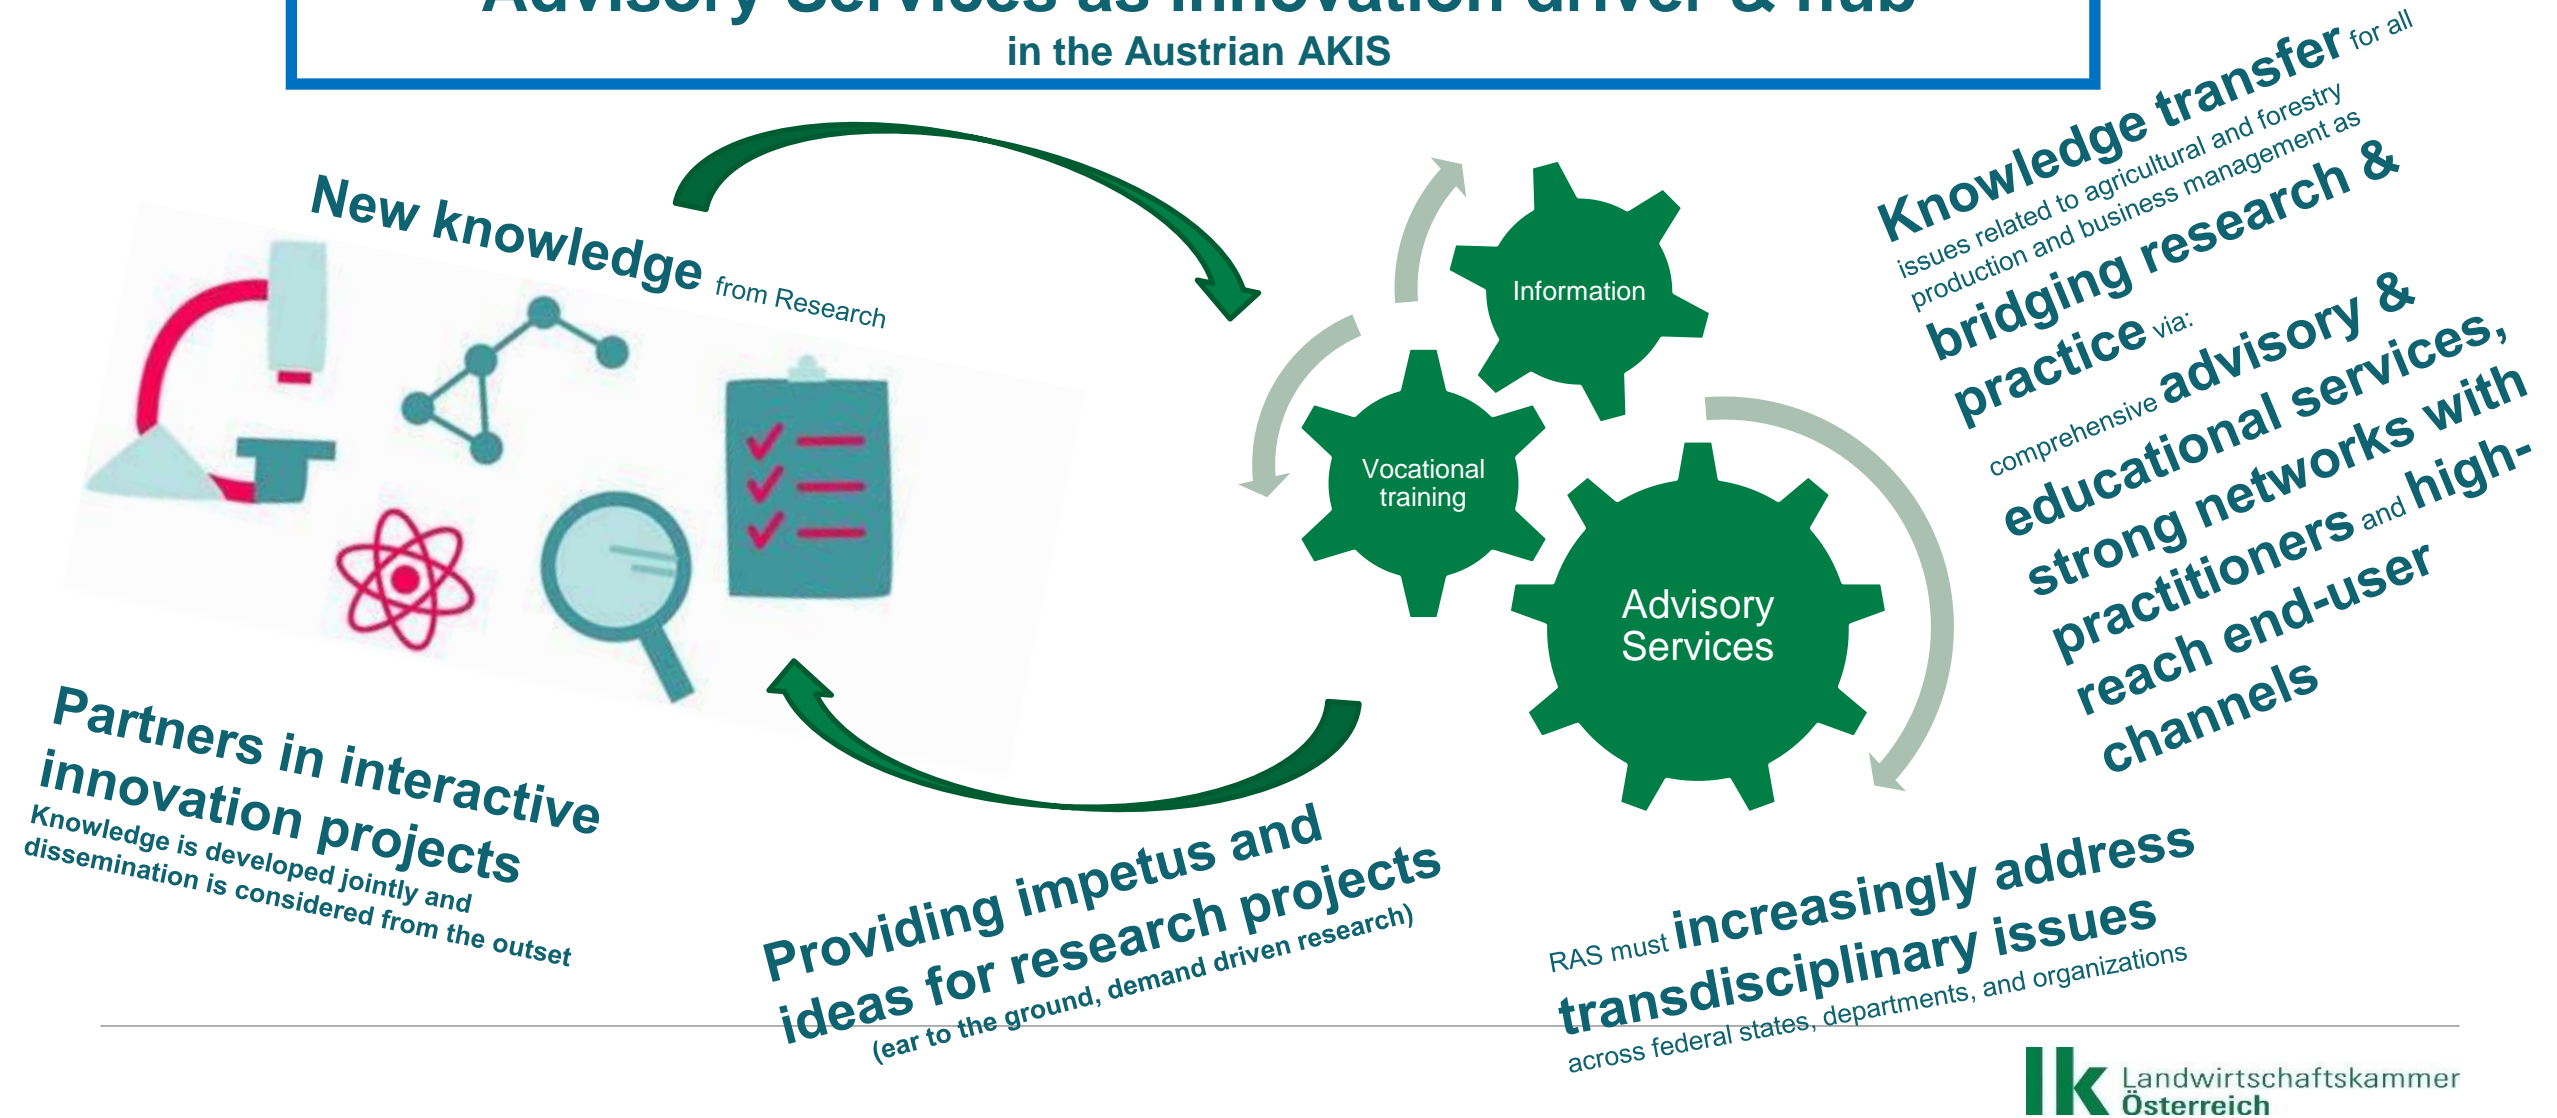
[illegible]
in the Austrian AKIS

New knowledge from Research

Information

Vocational training

Advisory Services

Knowledge transfer for all issues related to agricultural and forestry production and business management as bridging research & practice via: comprehensive advisory & educational services, strong networks with practitioners and high-reach end-user channels

Partners in interactive innovation projects
Knowledge is developed jointly and dissemination is considered from the outset

Providing impetus and ideas for research projects
(ear to the ground, demand driven research)

RAS must increasingly address transdisciplinary issues
across federal states, departments, and organizations

lk Landwirtschaftskammer Österreich